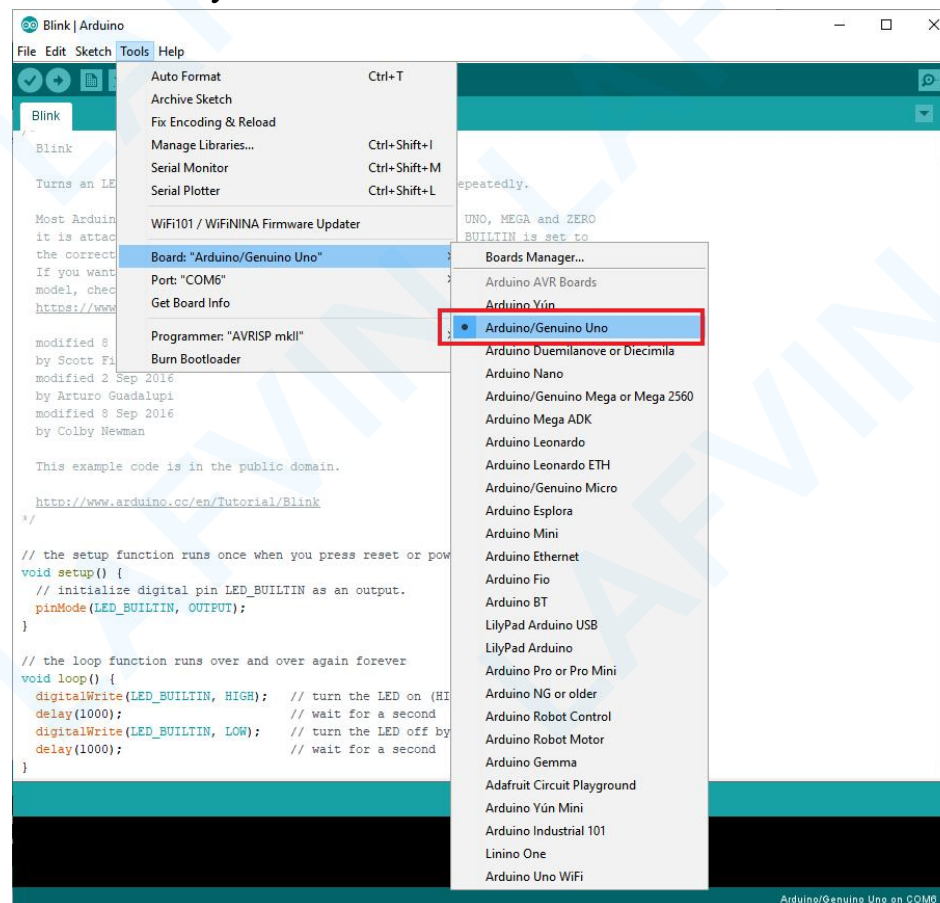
Blink | Arduino

File Edit Sketch Tools Help

Blink

Auto Format Ctrl+T
Archive Sketch
Fix Encoding & Reload
Manage Libraries... Ctrl+Shift+I
Serial Monitor Ctrl+Shift+M
Serial Plotter Ctrl+Shift+L
WiFi101 / WiFiNINA Firmware Updater
Board: "Arduino/Genuino Uno"
Port: "COM6"
Get Board Info
Programmer: "AVRISP mkII"
Burn Bootloader

Boards Manager...
Arduino AVR Boards
Arduino Yún
Arduino/Genuino Uno
Arduino Duemilanove or Diecimila
Arduino Nano
Arduino/Genuino Mega or Mega 2560
Arduino Mega ADK
Arduino Leonardo
Arduino Leonardo ETH
Arduino/Genuino Micro
Arduino Esplora
Arduino Mini
Arduino Ethernet
Arduino Fio
Arduino BT
LilyPad Arduino USB
LilyPad Arduino
Arduino Pro or Pro Mini
Arduino NG or older
Arduino Robot Control
Arduino Robot Motor
Arduino Gemma
Adafruit Circuit Playground
Arduino Yún Mini
Arduino Industrial 101
Linino One
Arduino Uno WiFi

/*
Blink

Turns an LE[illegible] epeatedly.

Most Arduin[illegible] UNO, MEGA and ZERO
it is attac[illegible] BUILTIN is set to
the correct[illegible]
If you want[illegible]
model, chec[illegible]
https://www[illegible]

modified 8 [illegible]
by Scott Fi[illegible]
modified 2 Sep 2016
by Arturo Guadalupi
modified 8 Sep 2016
by Colby Newman

This example code is in the public domain.

http://www.arduino.cc/en/Tutorial/Blink
*/

// the setup function runs once when you press reset or pow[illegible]
void setup() {
  // initialize digital pin LED_BUILTIN as an output.
  pinMode(LED_BUILTIN, OUTPUT);
}

// the loop function runs over and over again forever
void loop() {
  digitalWrite(LED_BUILTIN, HIGH);   // turn the LED on (HI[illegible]
  delay(1000);                       // wait for a second
  digitalWrite(LED_BUILTIN, LOW);    // turn the LED off by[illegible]
  delay(1000);                       // wait for a second
}

Arduino/Genuino Uno on COM6